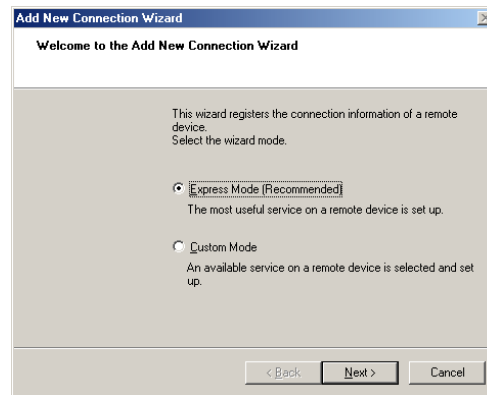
Add New Connection Wizard

Welcome to the Add New Connection Wizard

This wizard registers the connection information of a remote device.
Select the wizard mode.

Express Mode (Recommended)

The most useful service on a remote device is set up.

Custom Mode

An available service on a remote device is selected and set up.

< Back

Next >

Cancel